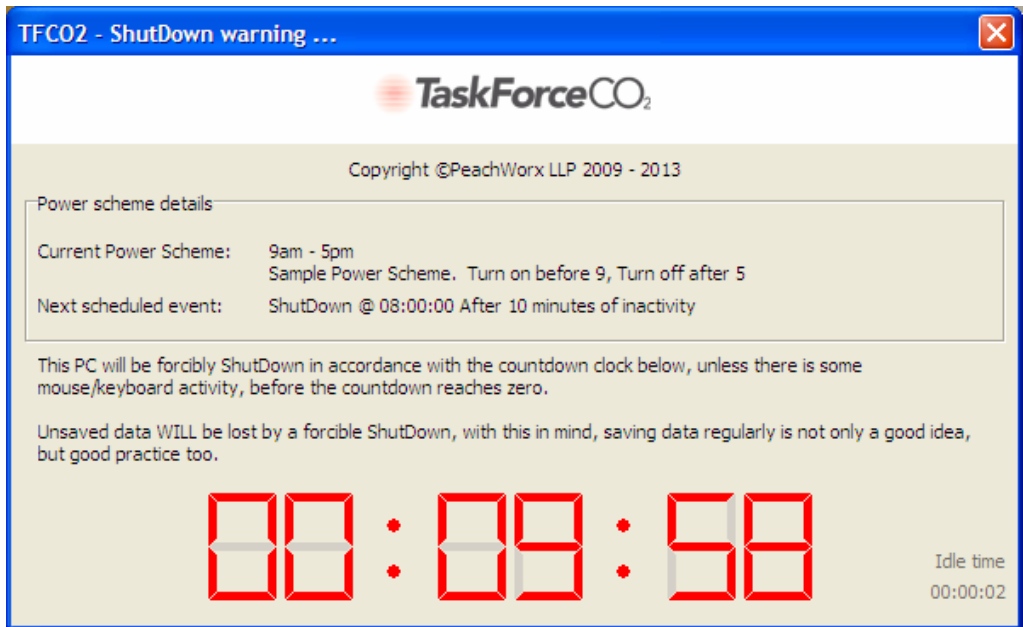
TFCO2 - ShutDown warning ...

TaskForceCO$_2$

Copyright ©PeachWorx LLP 2009 - 2013

Power scheme details

Current Power Scheme: 9am - 5pm
Sample Power Scheme. Turn on before 9, Turn off after 5

Next scheduled event: ShutDown @ 08:00:00 After 10 minutes of inactivity

This PC will be forcibly ShutDown in accordance with the countdown clock below, unless there is some mouse/keyboard activity, before the countdown reaches zero.

Unsaved data WILL be lost by a forcible ShutDown, with this in mind, saving data regularly is not only a good idea, but good practice too.

00 : 09 : 58

Idle time
00:00:02